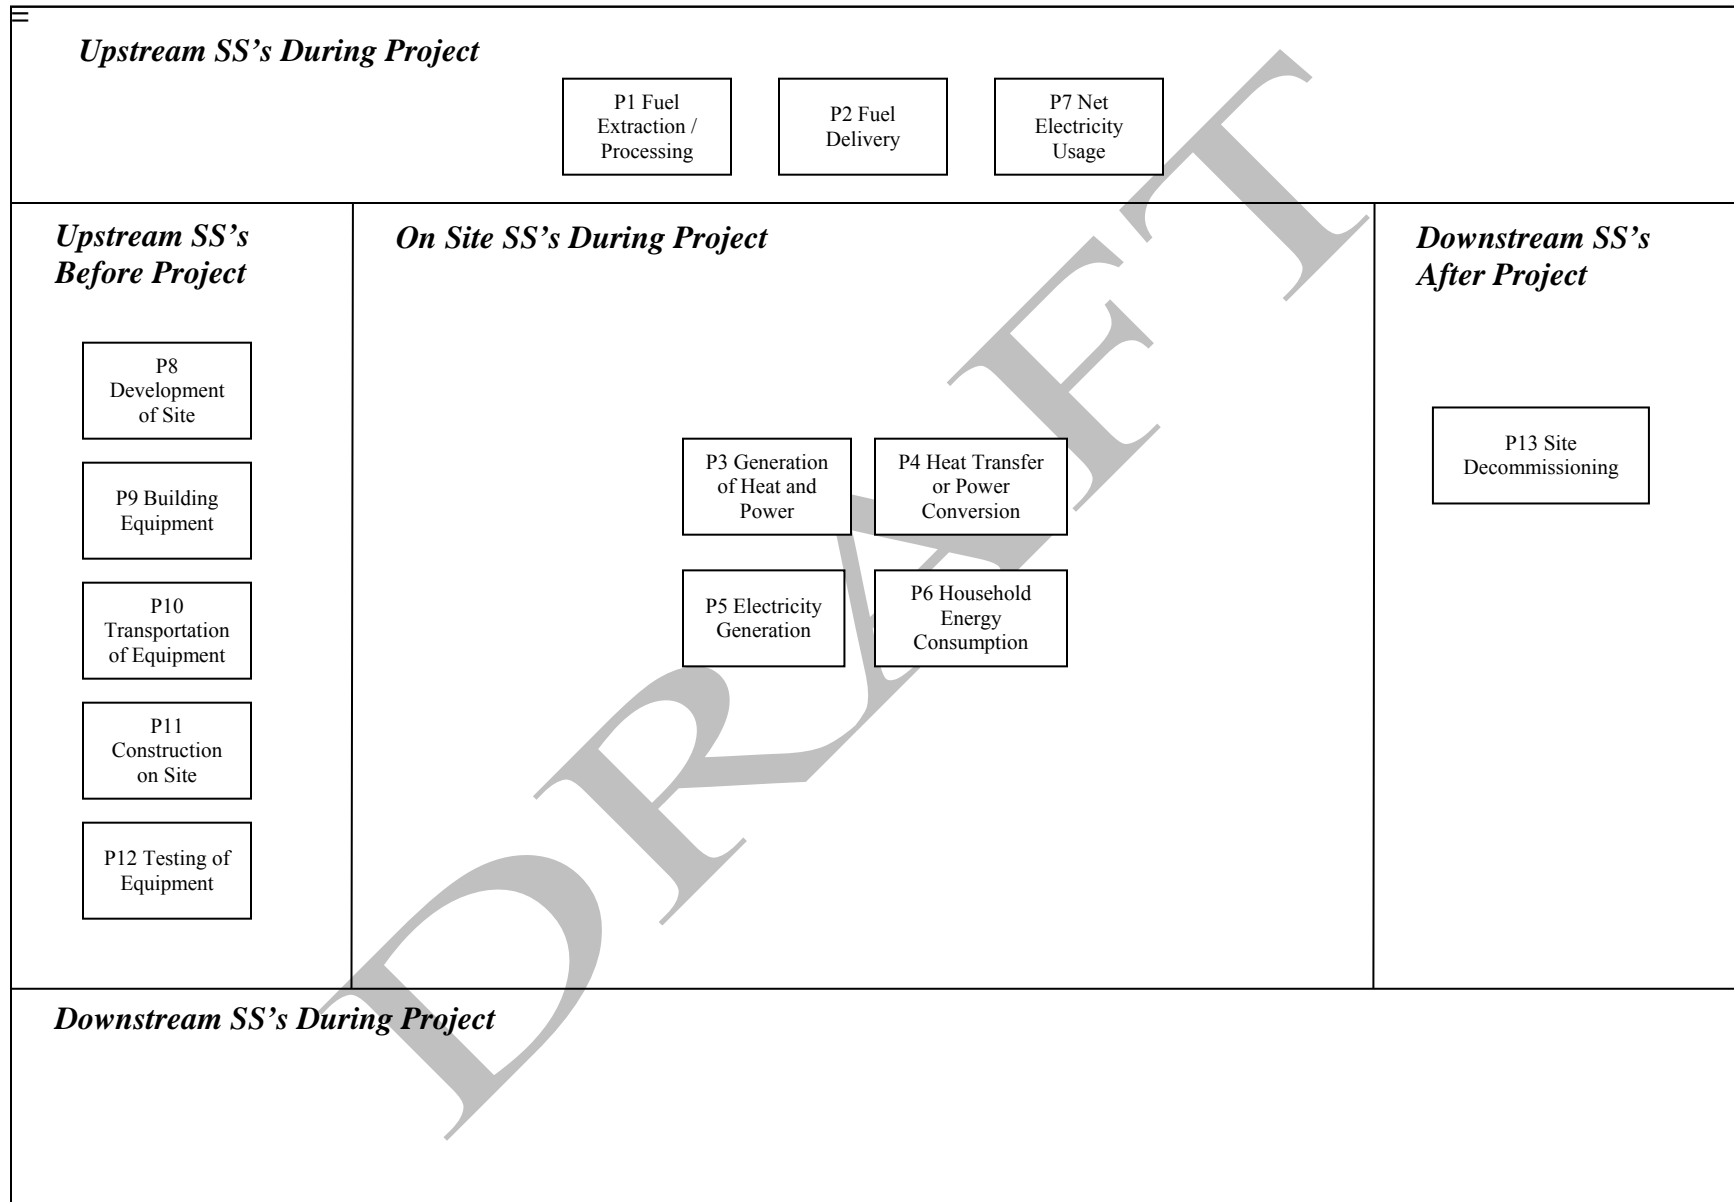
Upstream SS's During Project

P1 Fuel Extraction / Processing

P2 Fuel Delivery

P7 Net Electricity Usage

Upstream SS's Before Project

P8 Development of Site

P9 Building Equipment

P10 Transportation of Equipment

P11 Construction on Site

P12 Testing of Equipment

On Site SS's During Project

P3 Generation of Heat and Power

P4 Heat Transfer or Power Conversion

P5 Electricity Generation

P6 Household Energy Consumption

Downstream SS's After Project

P13 Site Decommissioning

Downstream SS's During Project

DRAFT